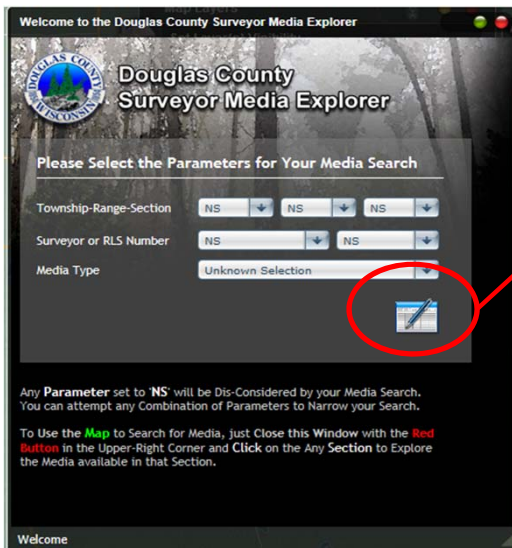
Welcome to the Douglas County Surveyor Media Explorer

DOUGLAS COUNTY WISCONSIN

Douglas County Surveyor Media Explorer

Please Select the Parameters for Your Media Search

Township-Range-Section NS NS NS

Surveyor or RLS Number NS NS

Media Type Unknown Selection

Any Parameter set to 'NS' will be Dis-Considered by your Media Search. You can attempt any Combination of Parameters to Narrow your Search.

To Use the Map to Search for Media, just Close this Window with the Red Button in the Upper-Right Corner and Click on the Any Section to Explore the Media available in that Section.

Welcome